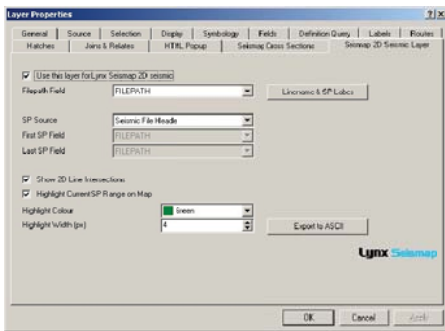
Layer Properties ?|X

General | Source | Selection | Display | Symbology | Fields | Definition Query | Labels | Routes
Hatches | Joins & Relates | HTML Popup | Seismap Cross Sections | Seismap 2D Seismic Layer

Use this layer for Lynx Seismap 2D seismic

Filepath Field FILEPATH

Linenames & SP Labels

SP Source Seismic File Header
First SP Field FILEPATH
Last SP Field FILEPATH

Show 2D Line Intersections
Highlight Current SP Range on Map

Highlight Colour Green
Highlight Width (px) 4

Export to ASCII

Lynx Seismap

OK Cancel Apply